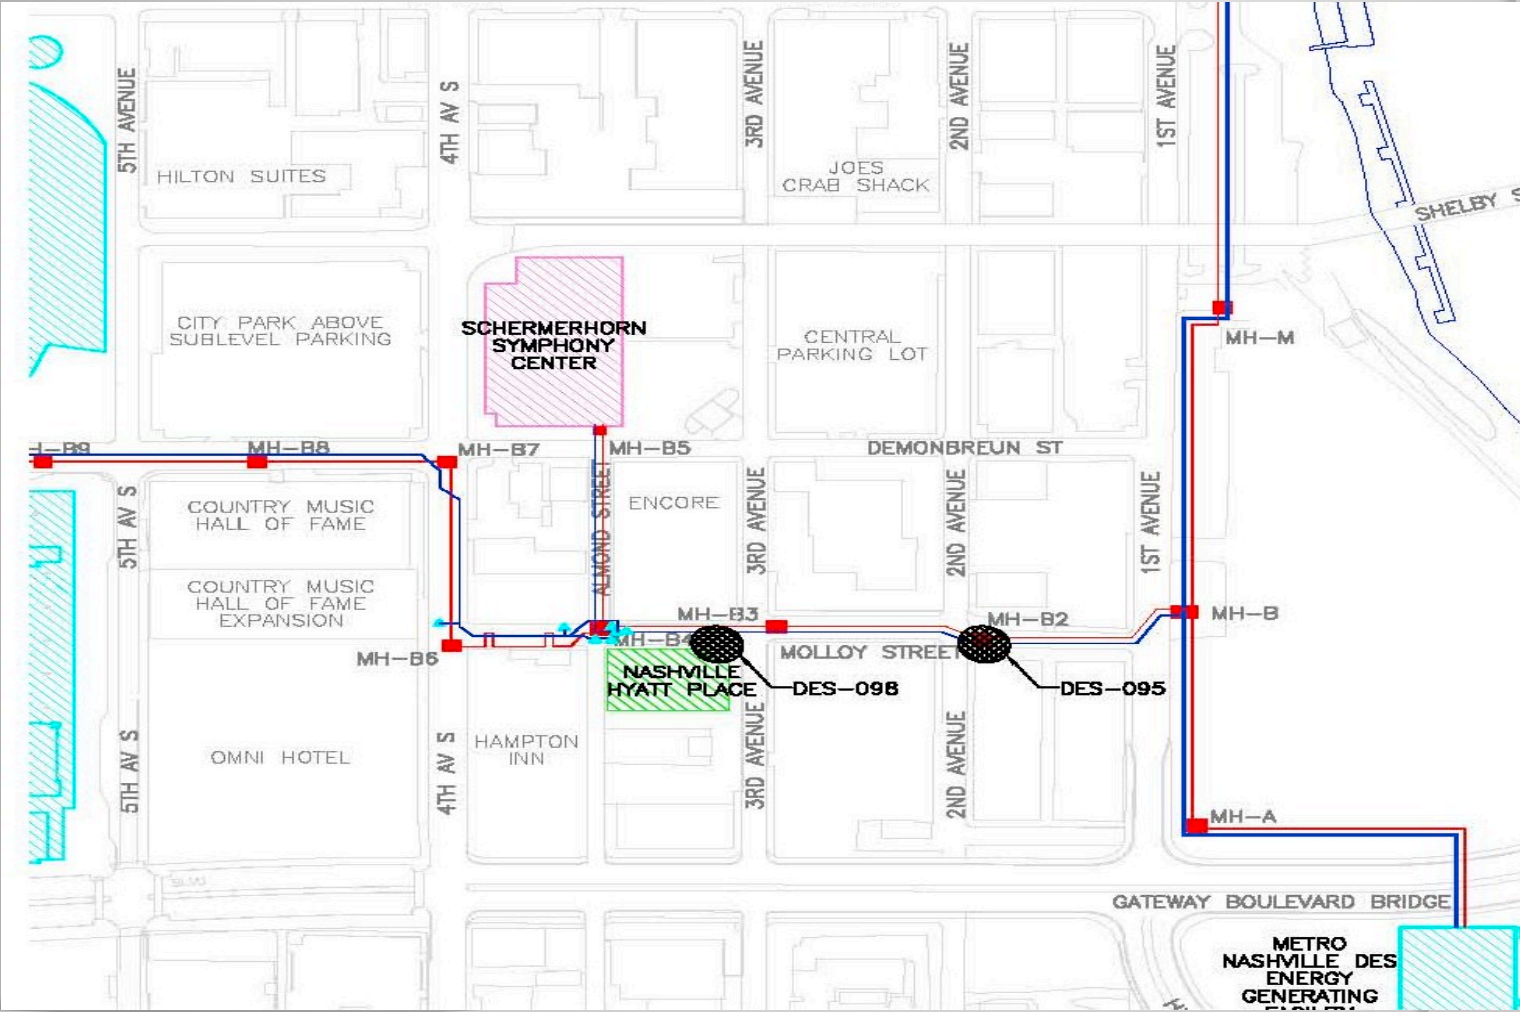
5TH AVENUE
HILTON SUITES
4TH AV S
3RD AVENUE
JOES
CRAB SHACK
2ND AVENUE
1ST AVENUE
SHELBY S
CITY PARK ABOVE
SUBLEVEL PARKING
SCHERMERHORN
SYMPHONY
CENTER
CENTRAL
PARKING LOT
MH–M
H–B9
MH–B8
MH–B7
MH–B5
DEMONBREUN ST
COUNTRY MUSIC
HALL OF FAME
5TH AV S
ALMOND STREET
ENCORE
3RD AVENUE
2ND AVENUE
1ST AVENUE
COUNTRY MUSIC
HALL OF FAME
EXPANSION
MH–B3
MH–B4
MH–B2
MH–B
MH–B6
MOLLOY STREET
NASHVILLE
HYATT PLACE
DES–098
DES–095
OMNI HOTEL
4TH AV S
HAMPTON
INN
3RD AVENUE
2ND AVENUE
5TH AV S
MH–A
GATEWAY BOULEVARD BRIDGE
METRO
NASHVILLE DES
ENERGY
GENERATING
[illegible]